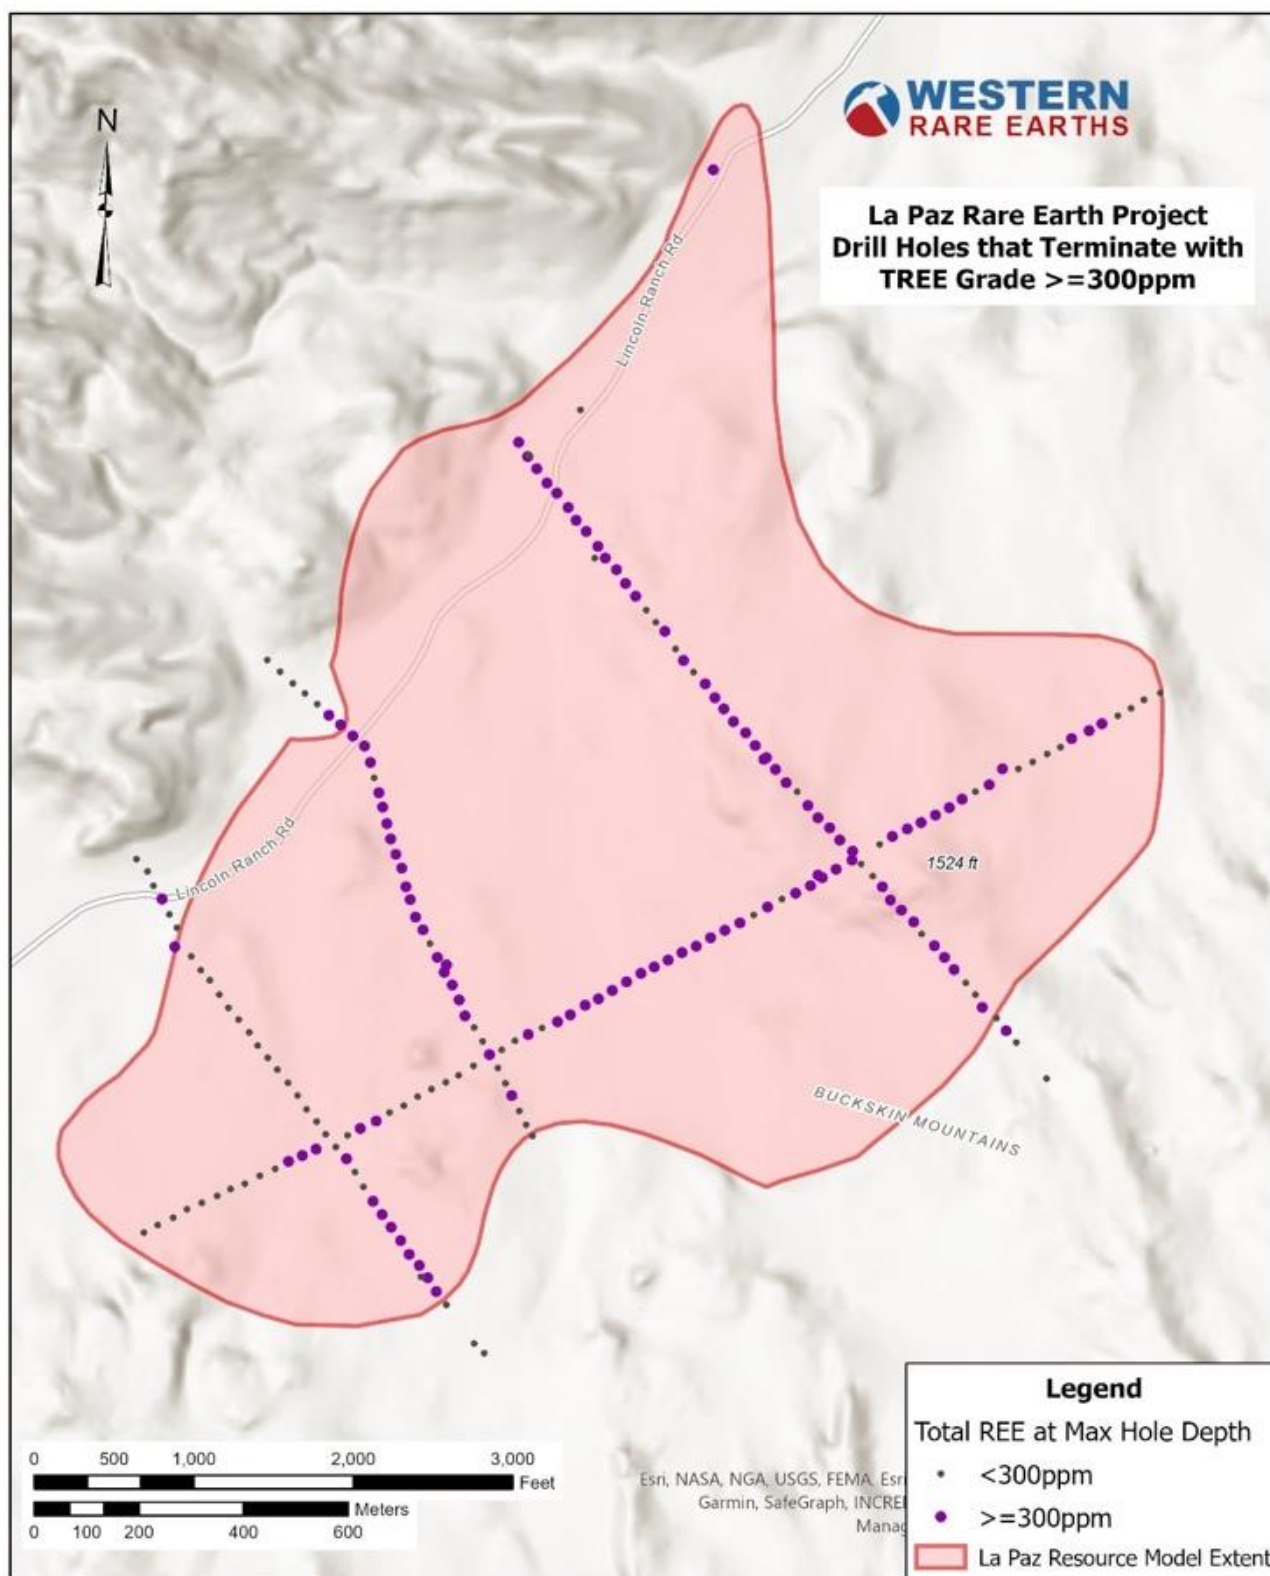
N

WESTERN
RARE EARTHS

La Paz Rare Earth Project
Drill Holes that Terminate with
TREE Grade >=300ppm

Lincoln Ranch Rd

Lincoln Ranch Rd

1524 ft

BUCKSKIN MOUNTAINS

0 500 1,000 2,000 3,000
Feet

Meters
0 100 200 400 600

Esri, NASA, NGA, USGS, FEMA, Esr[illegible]
Garmin, SafeGraph, INCRE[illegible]
Manag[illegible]

Legend
Total REE at Max Hole Depth
<300ppm
>=300ppm
La Paz Resource Model Extent